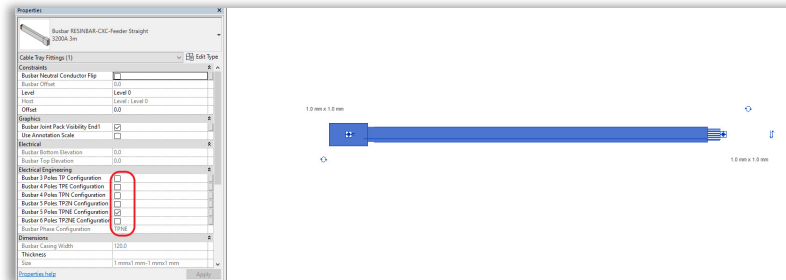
Properties

Busbar RESINBAR-CXC-Feeder Straight
3200A 3m

Cable Tray Fittings (1)
Edit Type

Constraints
| | |
|---|---|
| Busbar Neutral Conductor Flip | ☐ |
| Busbar Offset | 0.0 |
| Level | Level 0 |
| Host | Level : Level 0 |
| Offset | 0.0 |

Graphics
| | |
|---|---|
| Busbar Joint Pack Visibility End1 | ☑ |
| Use Annotation Scale | ☐ |

Electrical
| | |
|---|---|
| Busbar Bottom Elevation | 0.0 |
| Busbar Top Elevation | 0.0 |

Electrical Engineering
| | |
|---|---|
| Busbar 3 Poles TP Configuration | ☐ |
| Busbar 4 Poles TPE Configuration | ☐ |
| Busbar 4 Poles TPN Configuration | ☐ |
| Busbar 5 Poles TP2N Configuration | ☐ |
| Busbar 5 Poles TPNE Configuration | ☑ |
| Busbar 6 Poles TP2NE Configuration | ☐ |
| Busbar Phase Configuration | TPNE |

Dimensions
| | |
|---|---|
| Busbar Casing Width | 120.0 |
| Thickness | |
| Size | 1 mmx1 mm-1 mmx1 mm |

Properties help
Apply

1.0 mm x 1.0 mm

1.0 mm x 1.0 mm